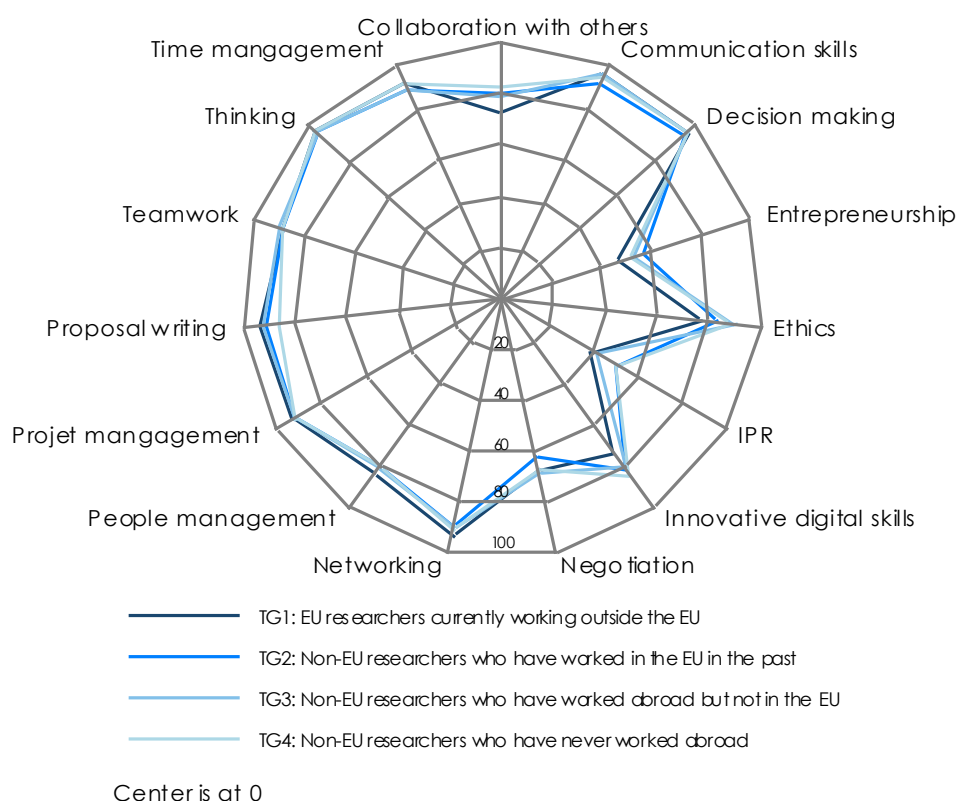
Collaboration with others
Communication skills
Decision making
Entrepreneurship
Ethics
IPR
Innovative digital skills
Negotiation
Networking
People management
Projet mangagement
Proposal writing
Teamwork
Thinking
Time mangagement

20
40
60
80
100

TG1: EU researchers currently working outside the EU
TG2: Non-EU researchers who have worked in the EU in the past
TG3: Non-EU researchers who have worked abroad but not in the EU
TG4: Non-EU researchers who have never worked abroad

Center is at 0